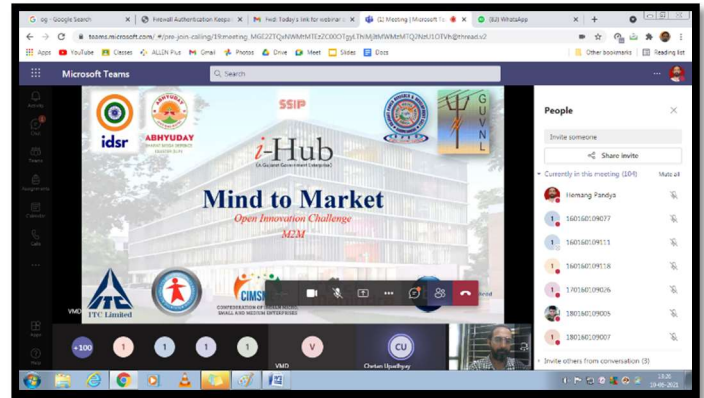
G og - Google Search | Firewall Authentication Kaspa | Fwd: Today's link for webinar | (2) Meeting | Microsoft Te | (62) WhatsApp | +

teams.microsoft.com/_#/pre-join-calling/19:meeting_MGE2ZTQxNWMtMTEzZC00OTgyLThiMjItMWMtMTQ2NzU1OTVh@thread.v2

Apps YouTube Classes ALLEN Plus Gmail Photos Drive Meet Slides Docs Other bookmarks Reading list

Microsoft Teams

Search

Activity Chat Teams Assignments Calendar Calls

idsr

ABHYUDAY

SSIP

i-Hub
(A Gujarat Government Enterprise)

GVNL

Mind to Market
Open Innovation Challenge
M2M

ITC Limited

CIMSME
CONFEDERATION OF INDIAN MICRO, SMALL AND MEDIUM ENTERPRISES

VMD

People

Invite someone

Share invite

Currently in this meeting (104) Mute all

Hemang Pandya

160160109077

160160109111

160160109118

170160109026

180160109005

180160109007

Invite others from conversation (3)

+100 1 1 1 1 V CU

VMD Chetan Upadhyay

Apps Help

18:26
19-05-2021